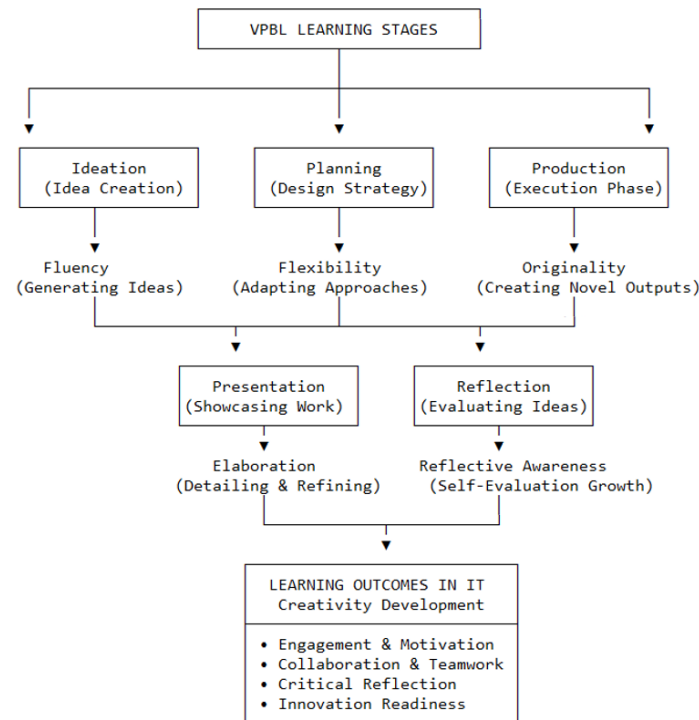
VPBL LEARNING STAGES

Ideation
(Idea Creation)

Planning
(Design Strategy)

Production
(Execution Phase)

Fluency
(Generating Ideas)

Flexibility
(Adapting Approaches)

Originality
(Creating Novel Outputs)

Presentation
(Showcasing Work)

Reflection
(Evaluating Ideas)

Elaboration
(Detailing & Refining)

Reflective Awareness
(Self-Evaluation Growth)

LEARNING OUTCOMES IN IT
Creativity Development

• Engagement & Motivation
• Collaboration & Teamwork
• Critical Reflection
• Innovation Readiness